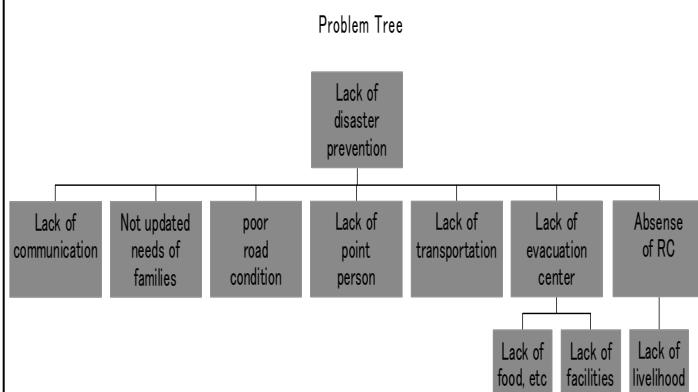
Problem Tree

Lack of disaster prevention

Lack of communication

Not updated needs of families

poor road condition

Lack of point person

Lack of transportation

Lack of evacuation center

Absense of RC

Lack of food, etc

Lack of facilities

Lack of livelihood